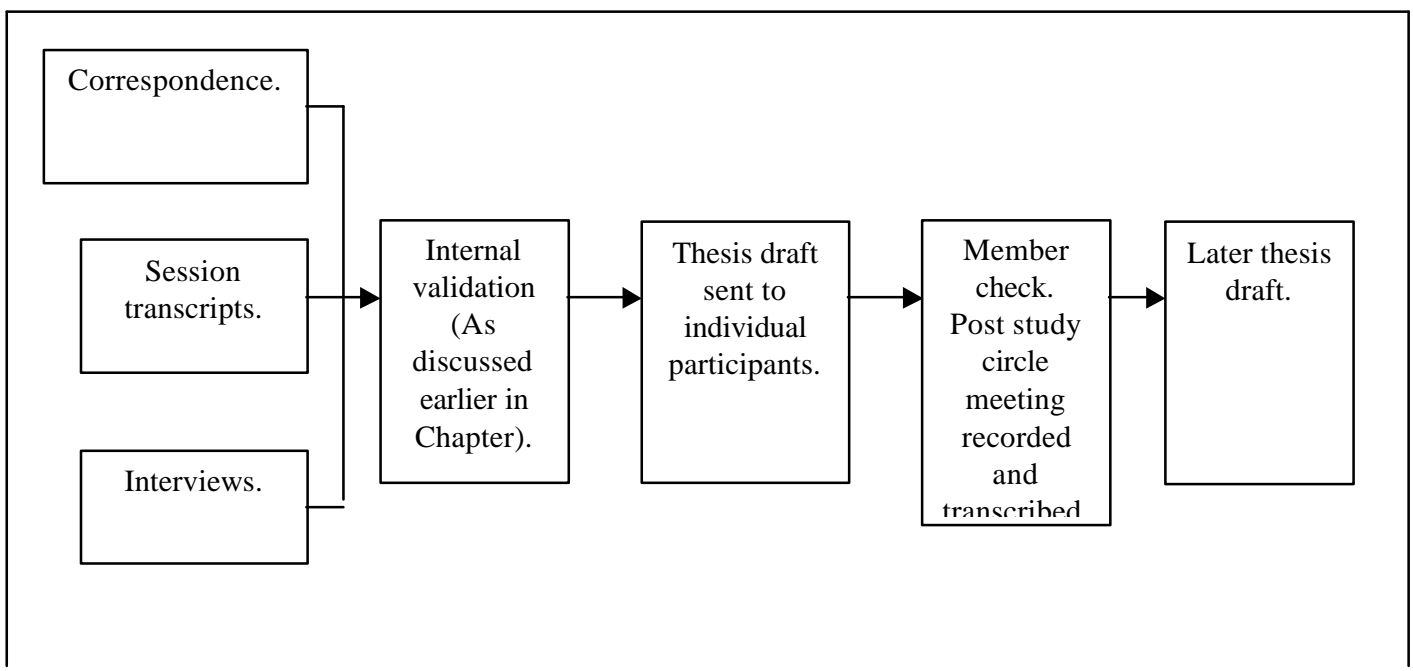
Correspondence.

Session transcripts.

Interviews.

Internal validation (As discussed earlier in Chapter).

Thesis draft sent to individual participants.

Member check. Post study circle meeting recorded and transcribed

Later thesis draft.